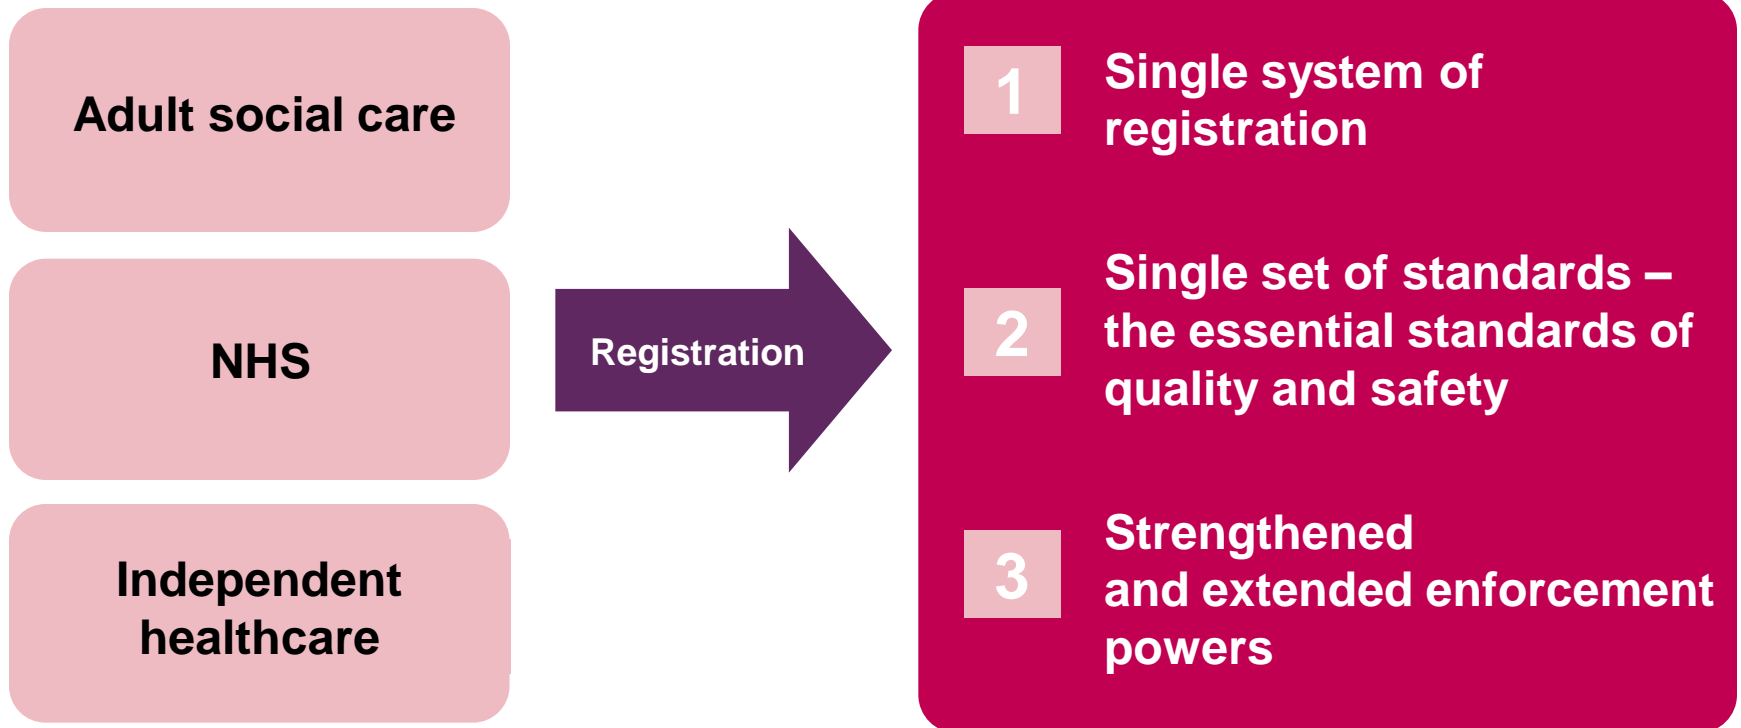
Adult social care

NHS

Independent healthcare

Registration

1 Single system of registration

2 Single set of standards – the essential standards of quality and safety

3 Strengthened and extended enforcement powers